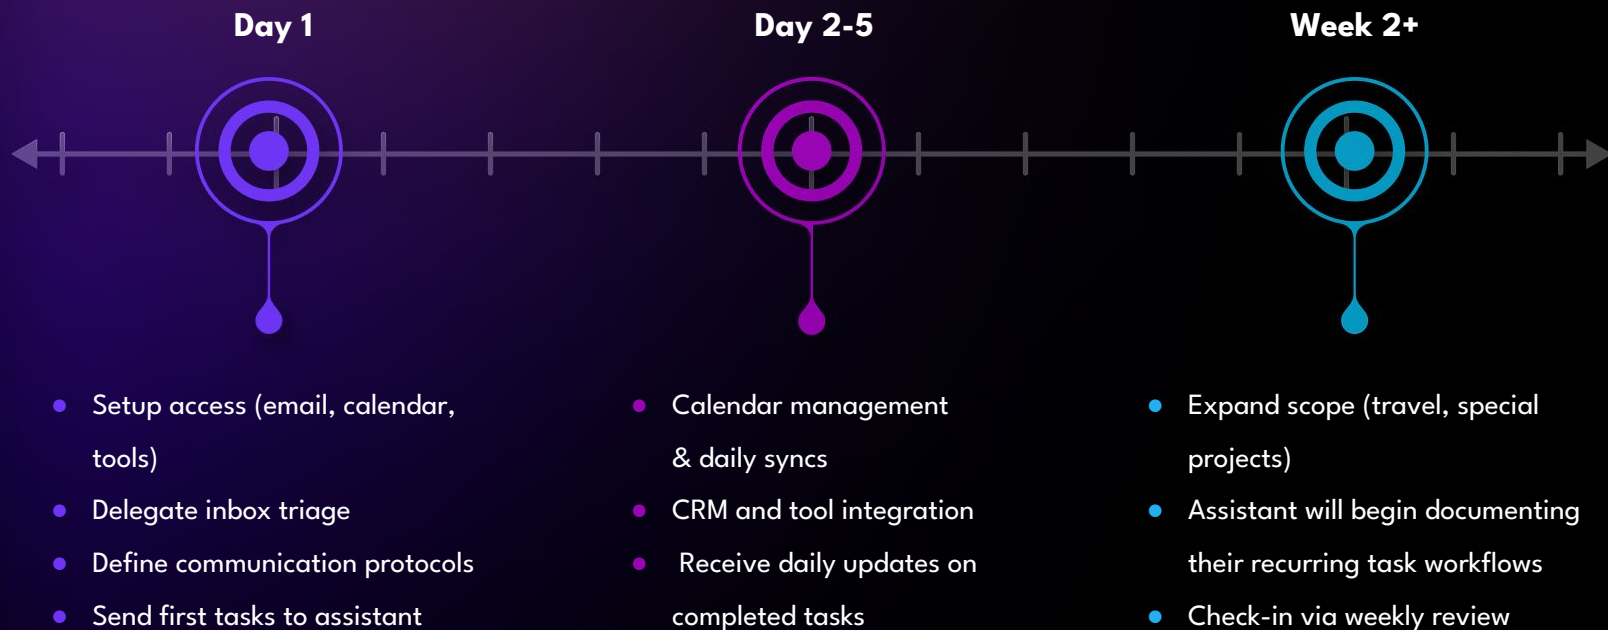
Day 1

- Setup access (email, calendar, tools)
- Delegate inbox triage
- Define communication protocols
- Send first tasks to assistant

Day 2-5

- Calendar management & daily syncs
- CRM and tool integration
- Receive daily updates on completed tasks

Week 2+

- Expand scope (travel, special projects)
- Assistant will begin documenting their recurring task workflows
- Check-in via weekly review